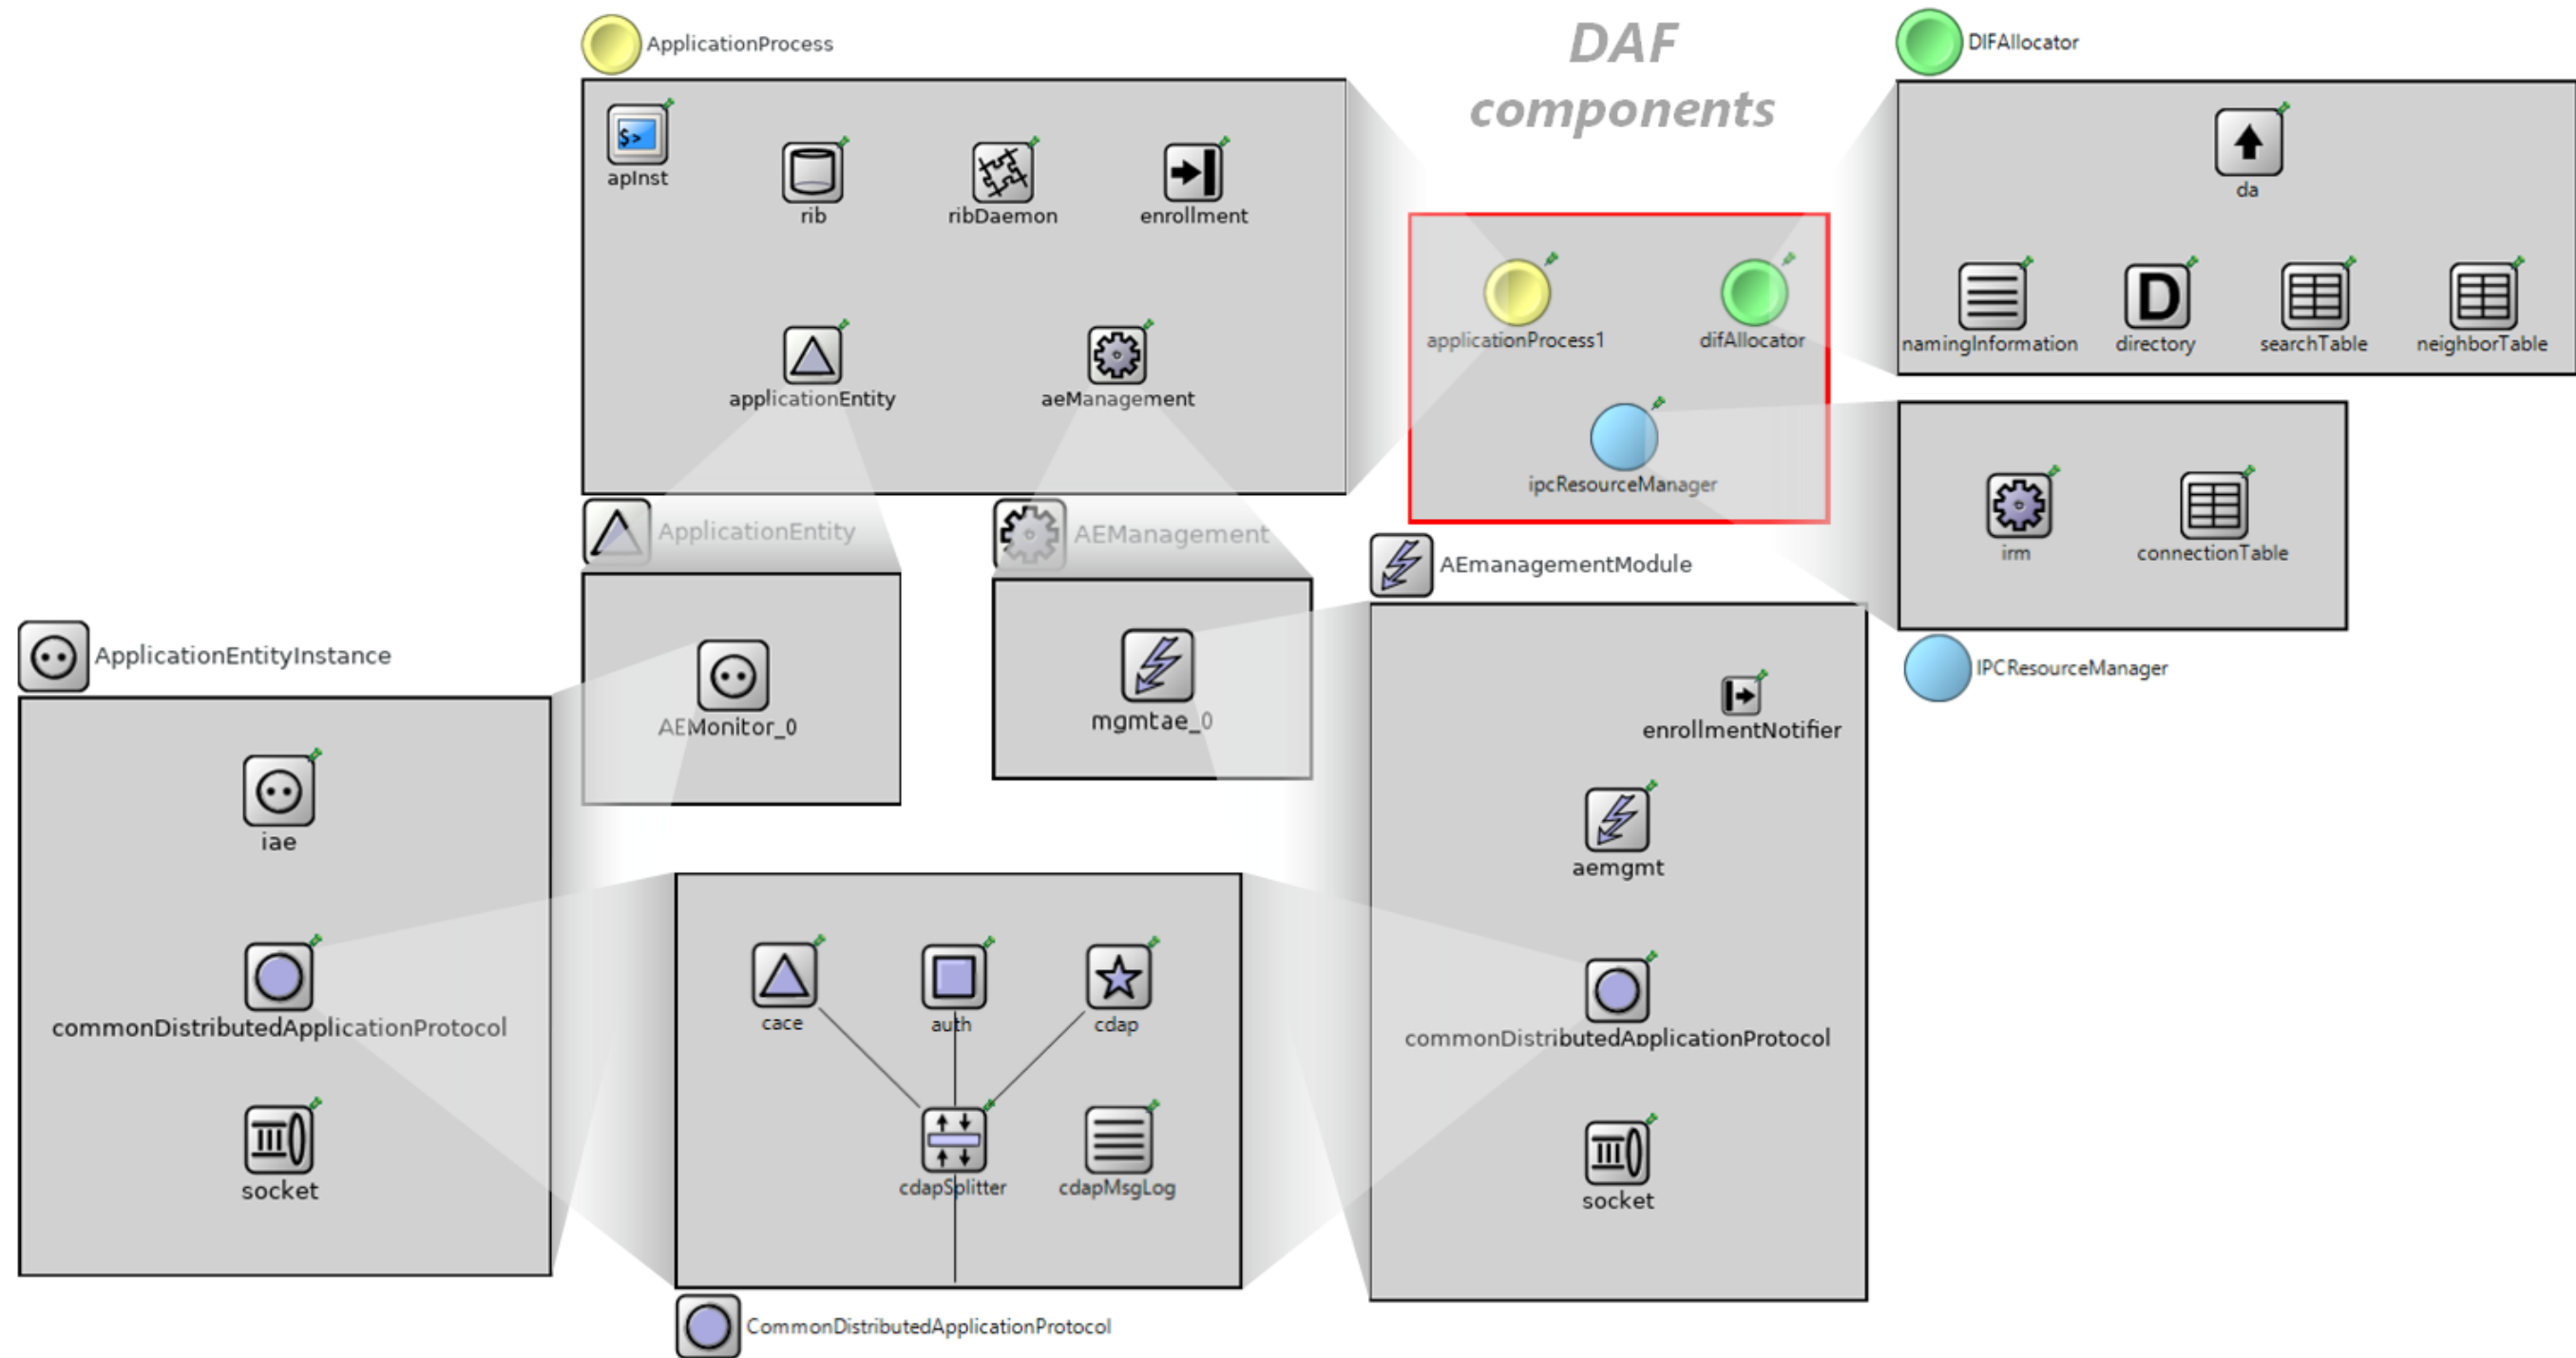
ApplicationProcess

$>

apInst

rib

ribDaemon

enrollment

applicationEntity

aeManagement

DAF components

DIFAllocator

da

namingInformation

D

directory

searchTable

neighborTable

applicationProcess1

difAllocator

ipcResourceManager

irm

connectionTable

IPCResourceManager

ApplicationEntity

AEMonitor_0

AEManagement

mgmtae_0

AEmanagementModule

enrollmentNotifier

aemgmt

commonDistributedApplicationProtocol

socket

ApplicationEntityInstance

iae

commonDistributedApplicationProtocol

socket

cace

auth

cdap

cdapSplitter

cdapMsgLog

CommonDistributedApplicationProtocol